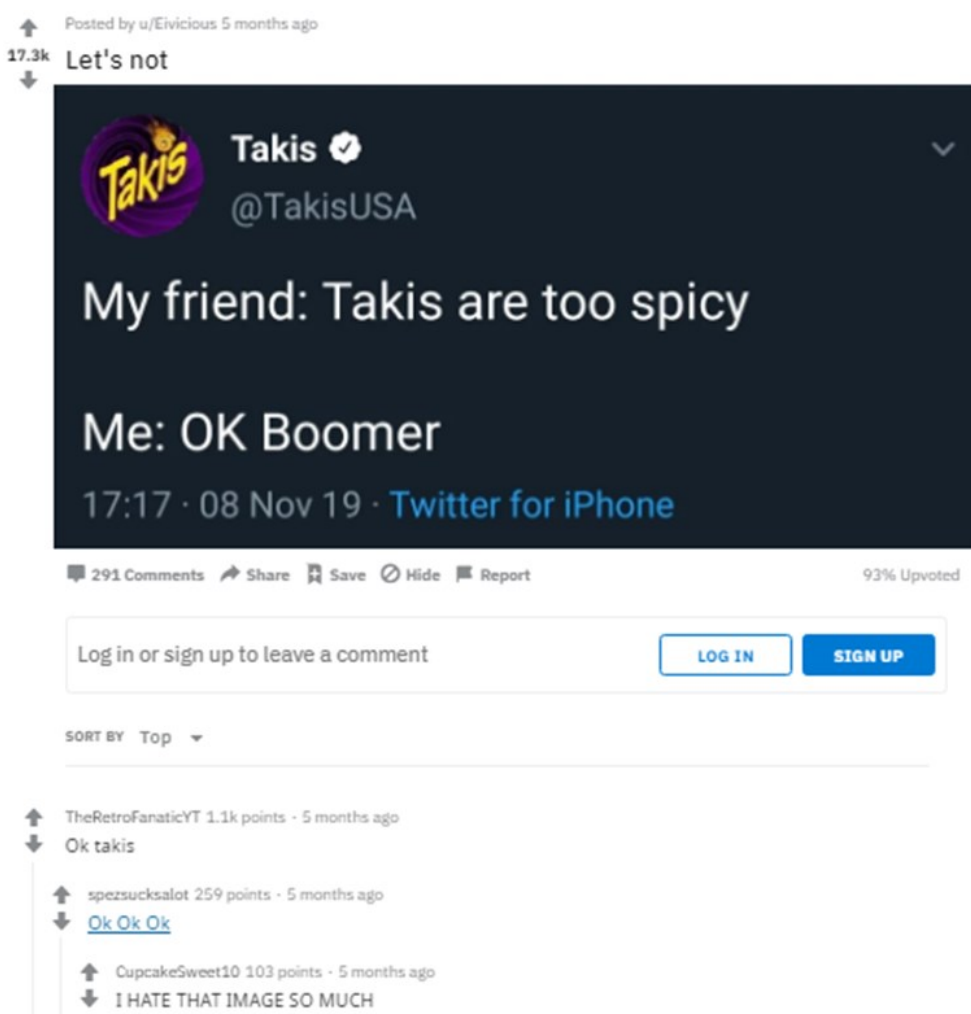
Posted by u/Eivicious 5 months ago
17.3k Let's not

Takis
Takis
@TakisUSA

My friend: Takis are too spicy

Me: OK Boomer

17:17 · 08 Nov 19 · Twitter for iPhone

291 Comments Share Save Hide Report 93% Upvoted

Log in or sign up to leave a comment LOG IN SIGN UP

SORT BY Top

TheRetroFanaticYT 1.1k points · 5 months ago
Ok takis

spezsucksalot 259 points · 5 months ago
Ok Ok Ok

CupcakeSweet10 103 points · 5 months ago
I HATE THAT IMAGE SO MUCH